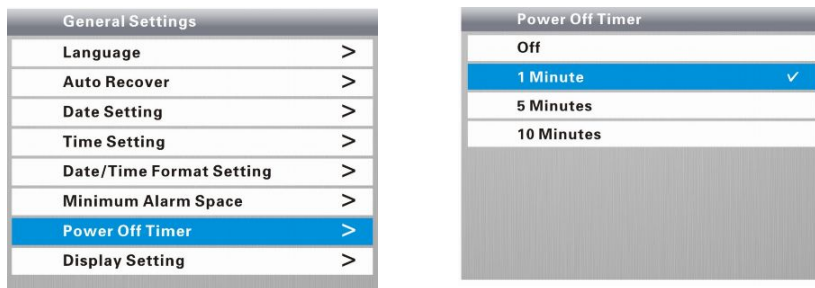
General Settings

Language >

Auto Recover >

Date Setting >

Time Setting >

Date/Time Format Setting >

Minimum Alarm Space >

Power Off Timer >

Display Setting >

Power Off Timer

Off

1 Minute ✓

5 Minutes

10 Minutes